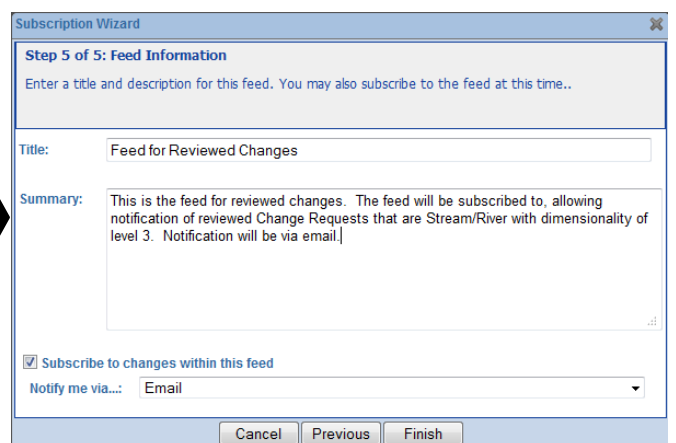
Subscription Wizard

Step 5 of 5: Feed Information

Enter a title and description for this feed. You may also subscribe to the feed at this time..

Title: Feed for Reviewed Changes

Summary: This is the feed for reviewed changes. The feed will be subscribed to, allowing notification of reviewed Change Requests that are Stream/River with dimensionality of level 3. Notification will be via email.

Subscribe to changes within this feed

Notify me via...: Email

Cancel Previous Finish